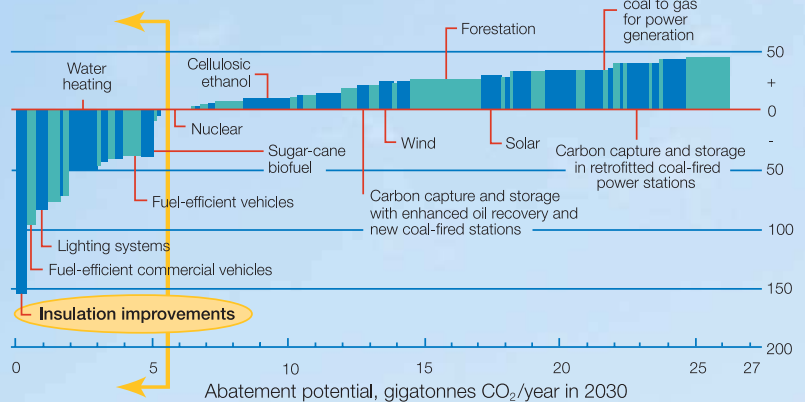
coal to gas for power generation

Forestation

50

+

0

-

50

100

150

200

Water heating

Cellulosic ethanol

Nuclear

Sugar-cane biofuel

Wind

Solar

Carbon capture and storage in retrofitted coal-fired power stations

Fuel-efficient vehicles

Carbon capture and storage with enhanced oil recovery and new coal-fired stations

Lighting systems

Fuel-efficient commercial vehicles

Insulation improvements

0 5 10 15 20 25 27

Abatement potential, gigatonnes $CO_2$/year in 2030